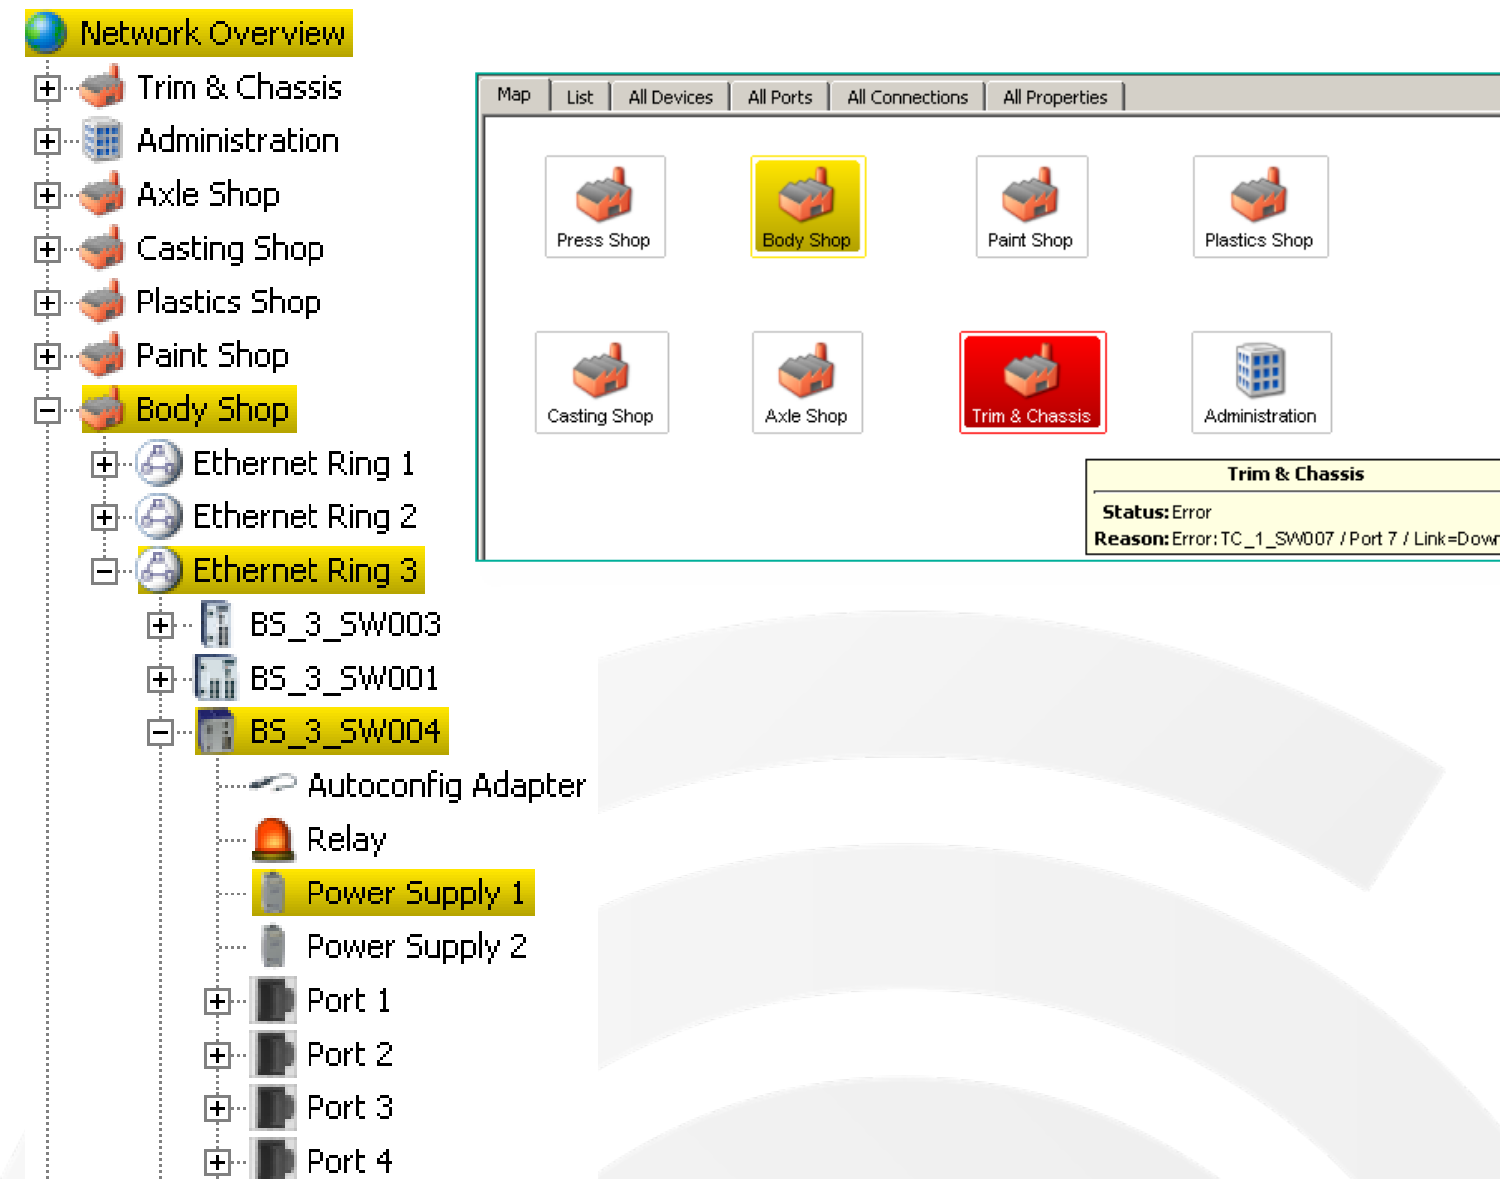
Network Overview
Trim & Chassis
Administration
Axle Shop
Casting Shop
Plastics Shop
Paint Shop
Body Shop
Ethernet Ring 1
Ethernet Ring 2
Ethernet Ring 3
BS_3_SW003
BS_3_SW001
BS_3_SW004
Autoconfig Adapter
Relay
Power Supply 1
Power Supply 2
Port 1
Port 2
Port 3
Port 4

Map | List | All Devices | All Ports | All Connections | All Properties

Press Shop
Body Shop
Paint Shop
Plastics Shop
Casting Shop
Axle Shop
Trim & Chassis
Administration

Trim & Chassis
Status: Error
Reason: Error: TC_1_SW007 / Port 7 / Link=Dow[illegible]